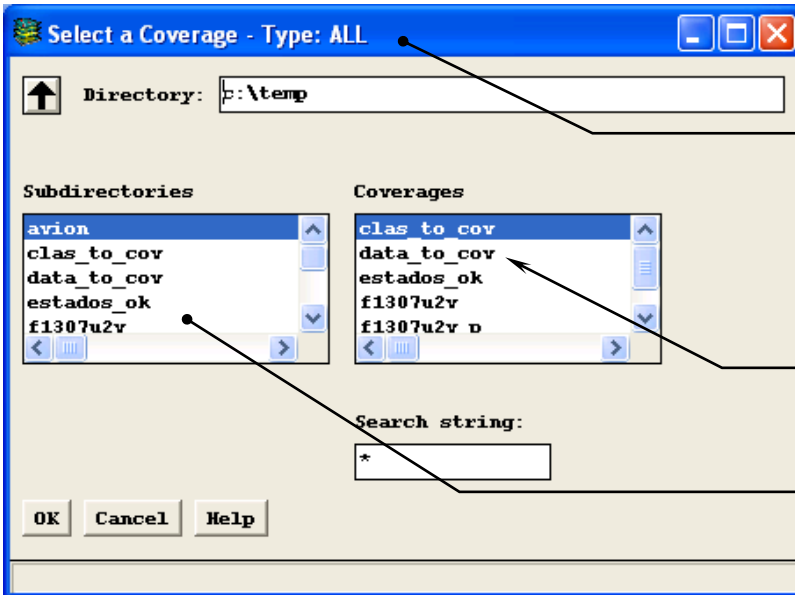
Select a Coverage - Type: ALL

Directory: c:\temp

Subdirectories

avion
clas_to_cov
data_to_cov
estados_ok
f1307u2v

Coverages

clas_to_cov
data_to_cov
estados_ok
f1307u2v
f1307u2v_p

Search string:

*

OK Cancel Help